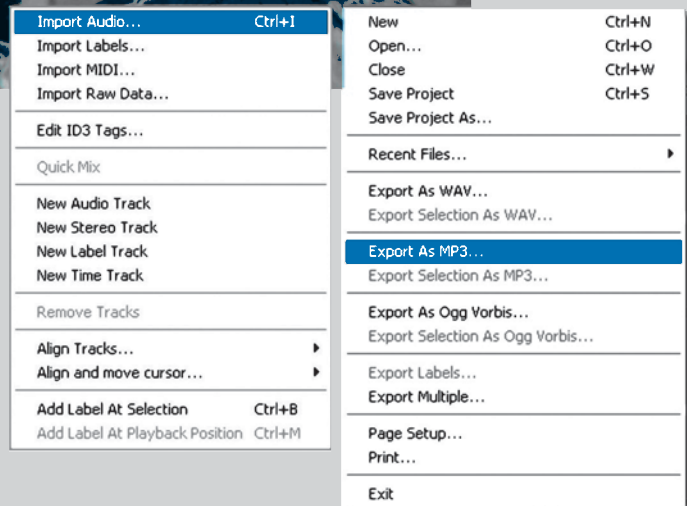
Import Audio... Ctrl+I
Import Labels...
Import MIDI...
Import Raw Data...

Edit ID3 Tags...

Quick Mix

New Audio Track
New Stereo Track
New Label Track
New Time Track

Remove Tracks

Align Tracks...
Align and move cursor...

Add Label At Selection Ctrl+B
Add Label At Playback Position Ctrl+M

New Ctrl+N
Open... Ctrl+O
Close Ctrl+W
Save Project Ctrl+S
Save Project As...

Recent Files...

Export As WAV...
Export Selection As WAV...

Export As MP3...
Export Selection As MP3...

Export As Ogg Vorbis...
Export Selection As Ogg Vorbis...

Export Labels...
Export Multiple...

Page Setup...
Print...

Exit